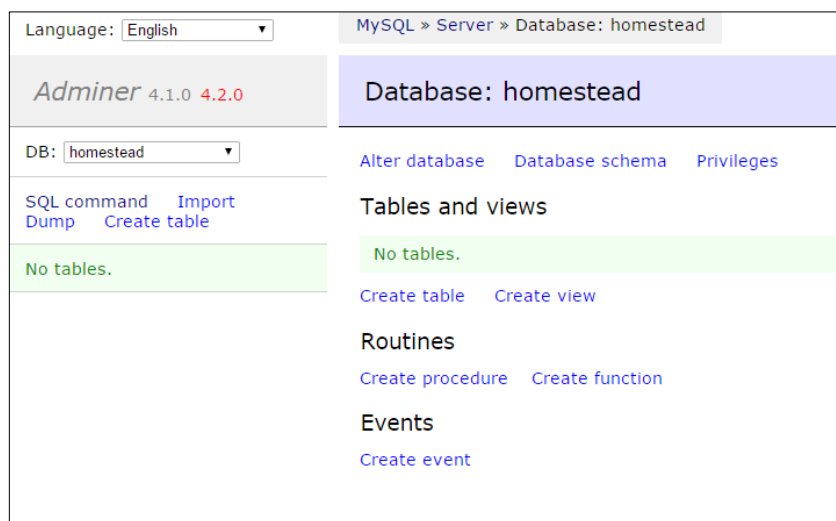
Language: English

Adminer 4.1.0 4.2.0

DB: homestead

SQL command Import
Dump Create table

No tables.

MySQL » Server » Database: homestead

Database: homestead

Alter database Database schema Privileges

Tables and views

No tables.

Create table Create view

Routines

Create procedure Create function

Events

Create event